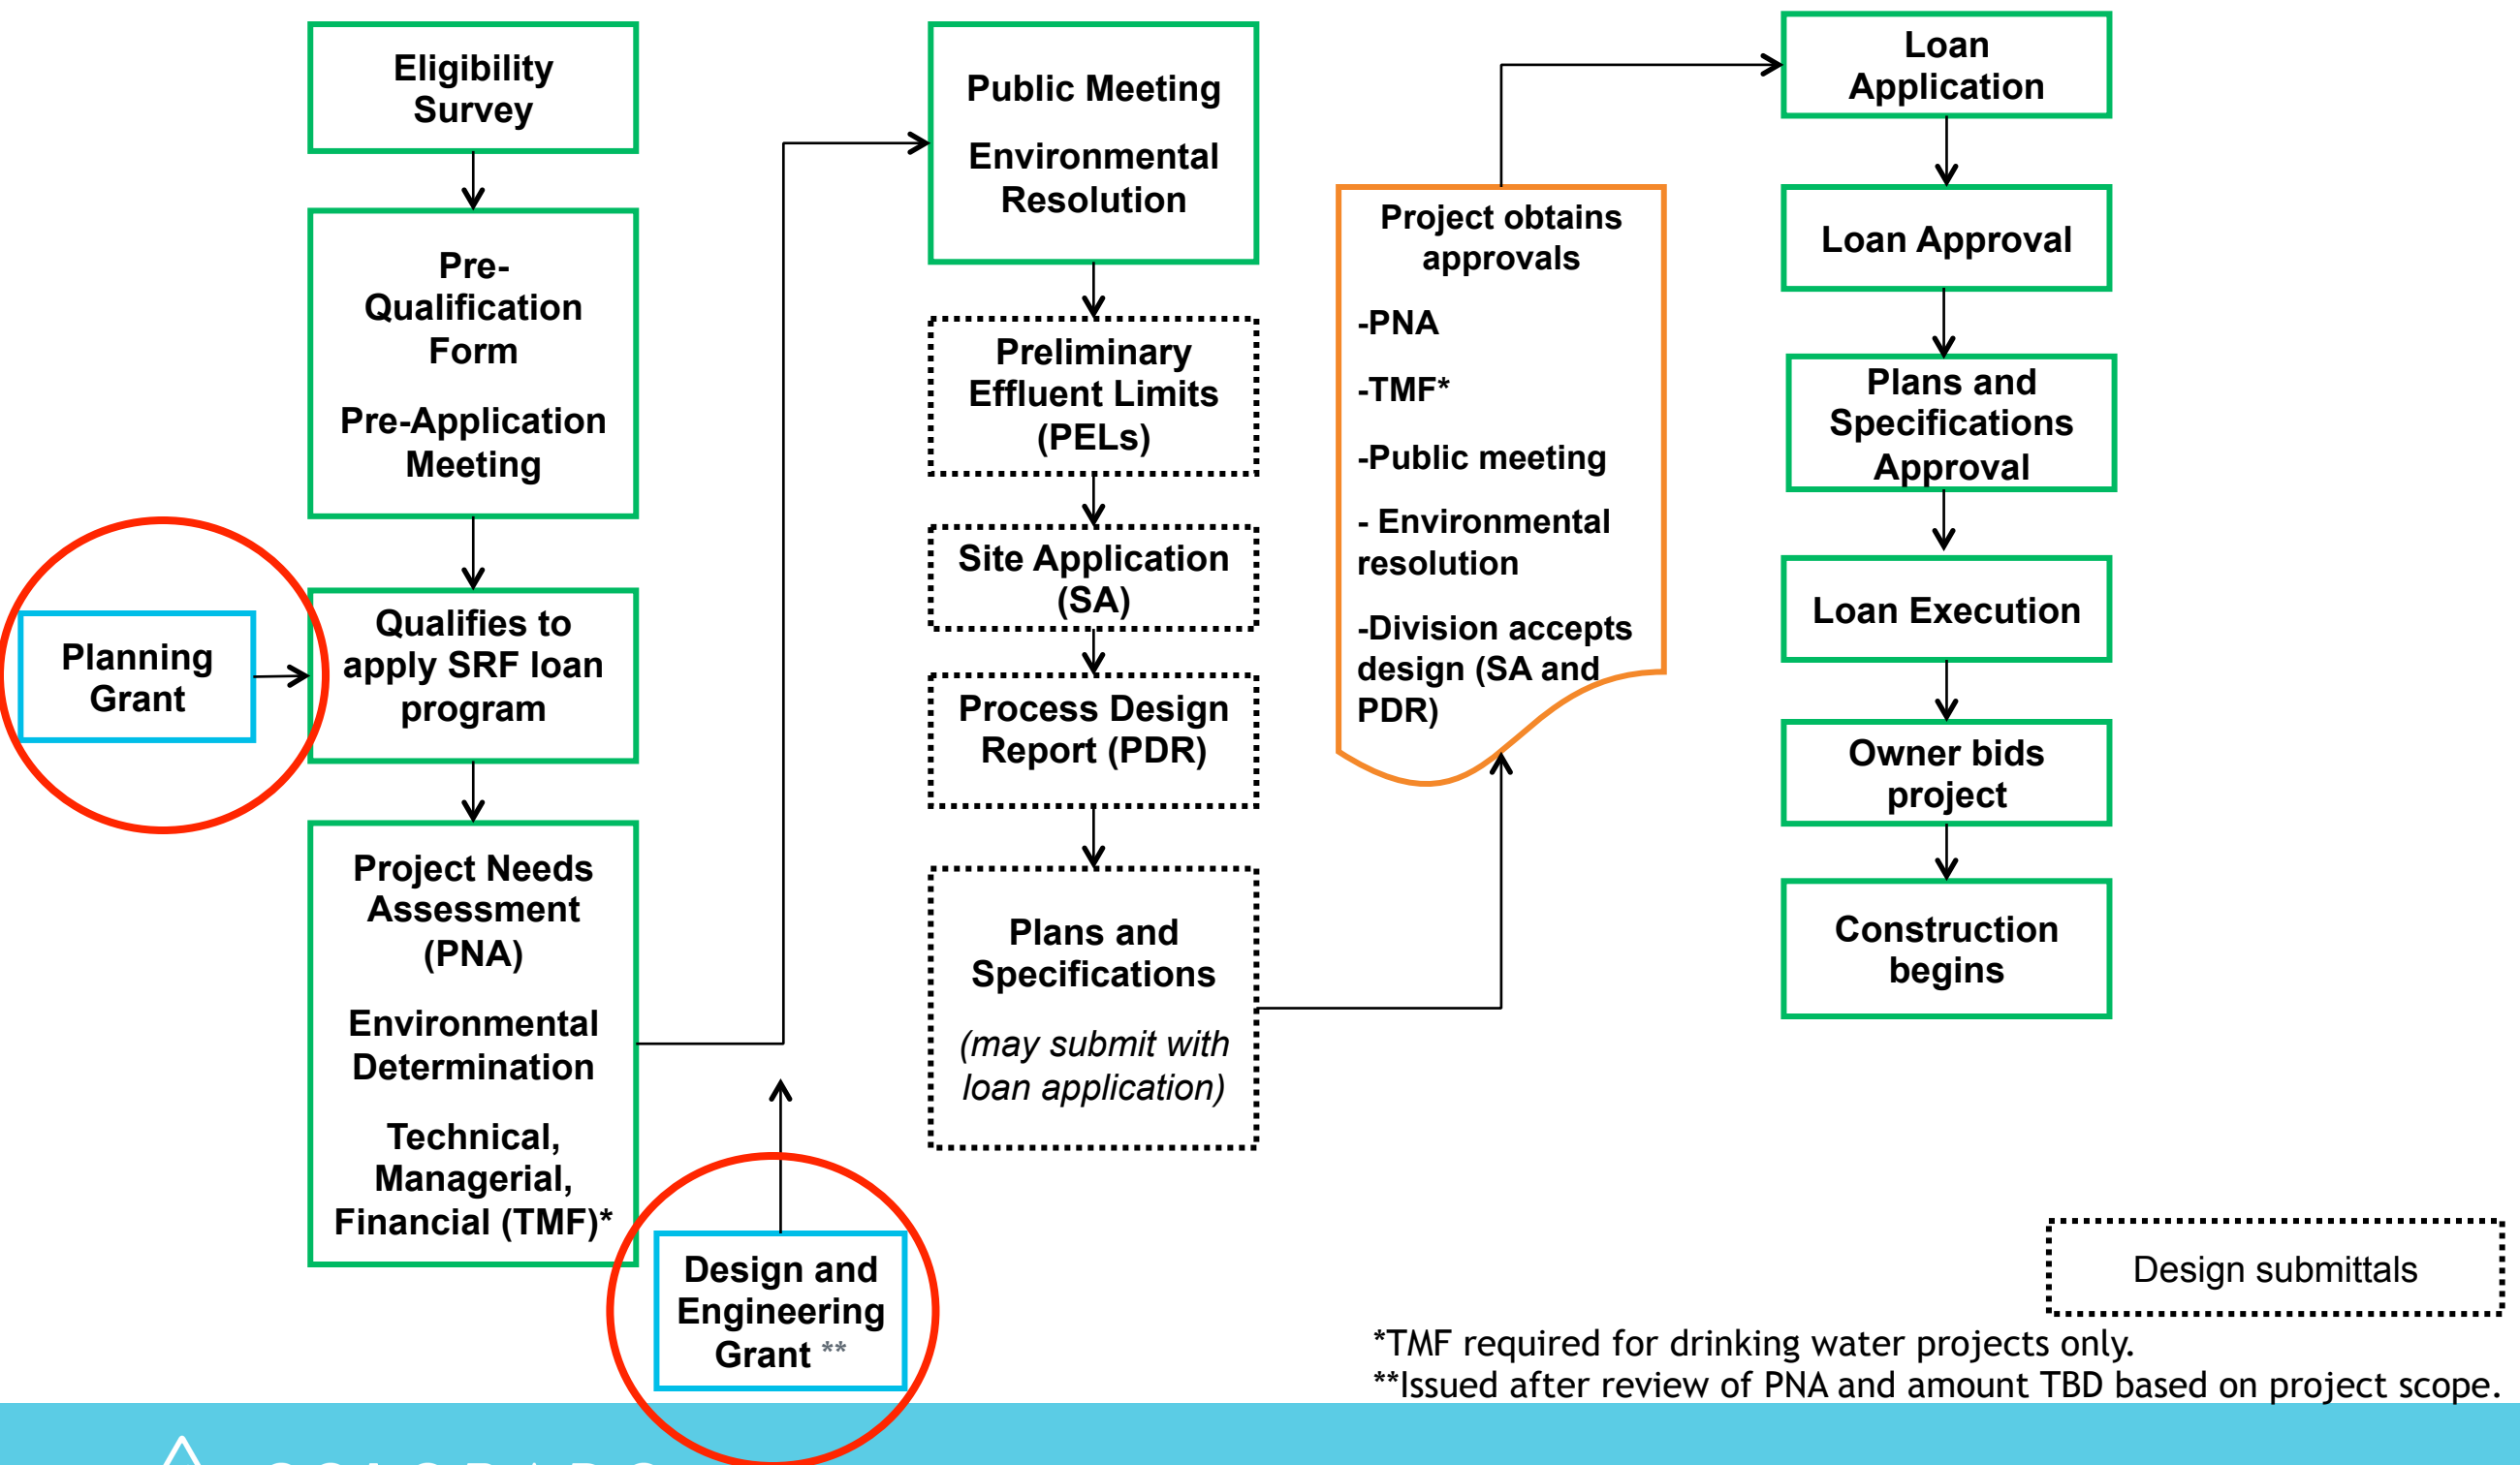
Eligibility Survey

Pre-Qualification Form

Pre-Application Meeting

Planning Grant

Qualifies to apply SRF loan program

Project Needs Assessment (PNA)

Environmental Determination

Technical, Managerial, Financial (TMF)*

Design and Engineering Grant **

Public Meeting

Environmental Resolution

Preliminary Effluent Limits (PELs)

Site Application (SA)

Process Design Report (PDR)

Plans and Specifications

(may submit with loan application)

Project obtains approvals

-PNA

-TMF*

-Public meeting

- Environmental resolution

-Division accepts design (SA and PDR)

Loan Application

Loan Approval

Plans and Specifications Approval

Loan Execution

Owner bids project

Construction begins

Design submittals

*TMF required for drinking water projects only.
**Issued after review of PNA and amount TBD based on project scope.